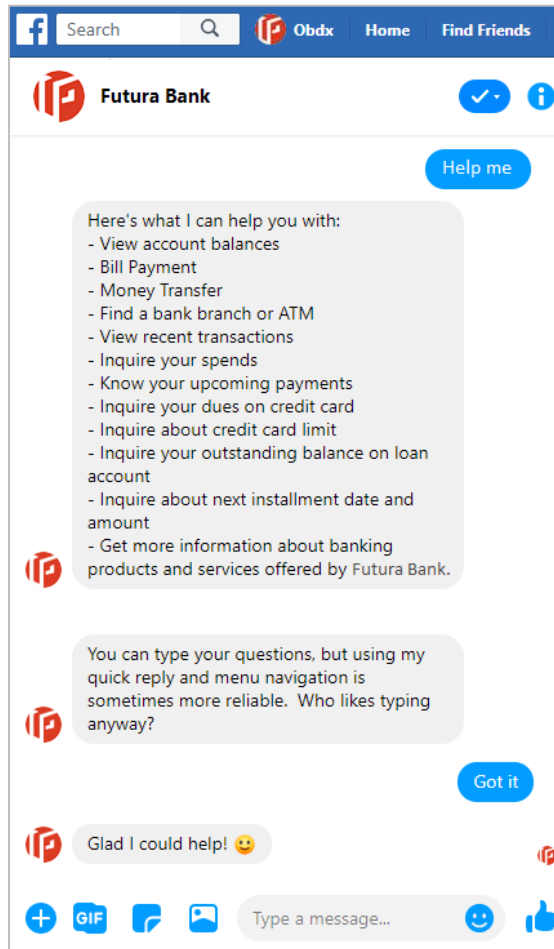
Search Obdx Home Find Friends

Futura Bank

Help me

Here's what I can help you with:
- View account balances
- Bill Payment
- Money Transfer
- Find a bank branch or ATM
- View recent transactions
- Inquire your spends
- Know your upcoming payments
- Inquire your dues on credit card
- Inquire about credit card limit
- Inquire your outstanding balance on loan account
- Inquire about next installment date and amount
- Get more information about banking products and services offered by Futura Bank.

You can type your questions, but using my quick reply and menu navigation is sometimes more reliable. Who likes typing anyway?

Got it

Glad I could help! 🙂

GIF

Type a message...